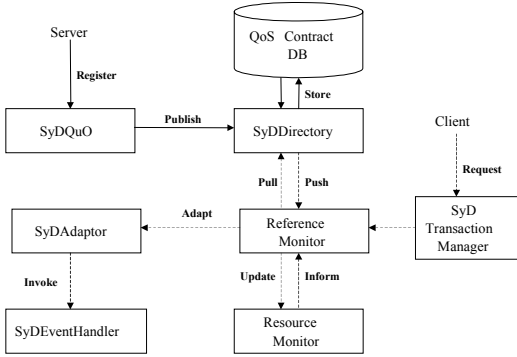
QoS Contract DB

Server

Register

Store

SyDQuO

Publish

SyDDirectory

Client

Request

Pull

Push

Adapt

SyDAdaptor

Reference Monitor

SyD Transaction Manager

Invoke

Update

Inform

SyDEventHandler

Resource Monitor